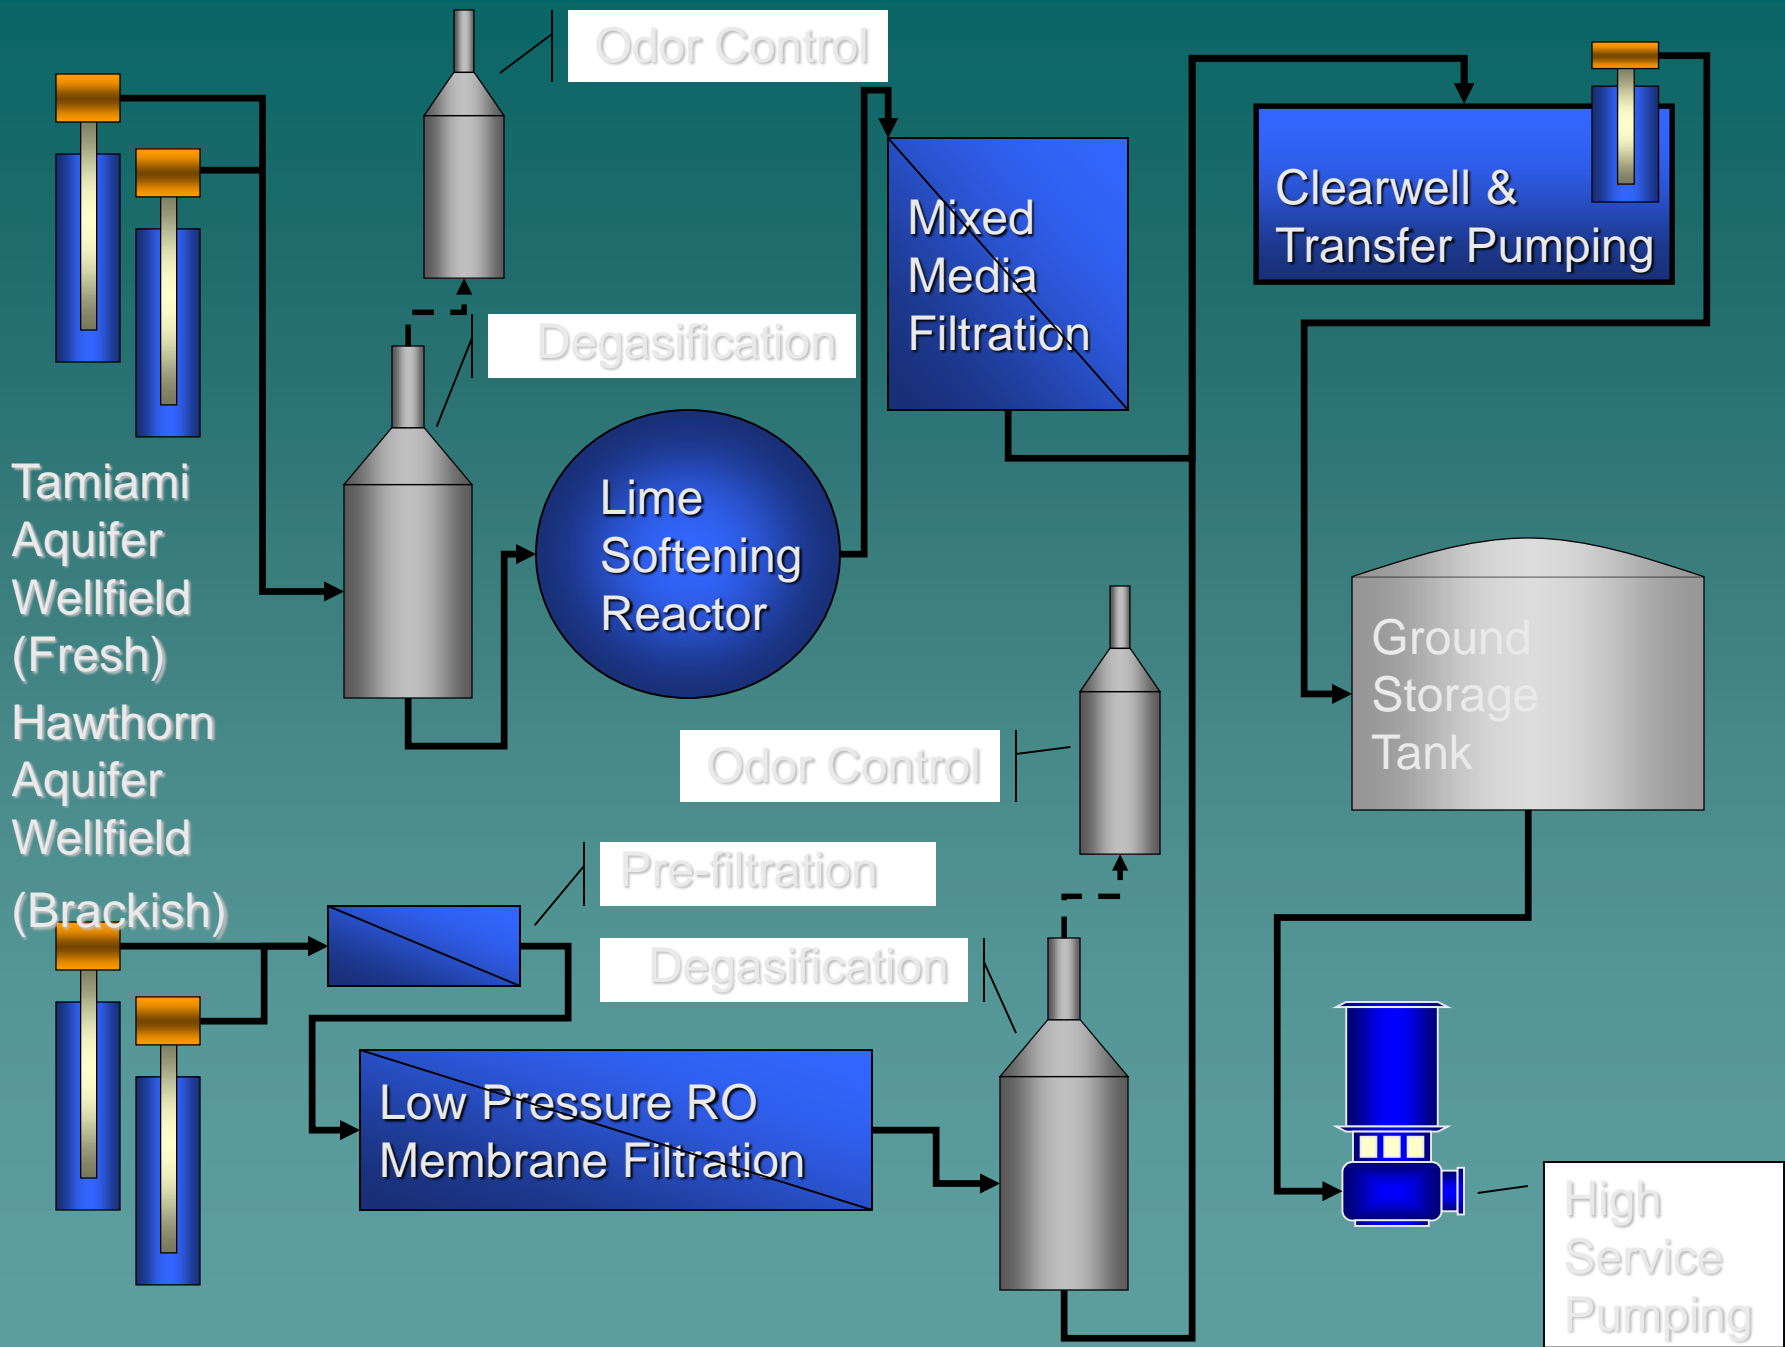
Odor Control

Degasification

Tamiami Aquifer Wellfield (Fresh)

Lime Softening Reactor

Mixed Media Filtration

Clearwell & Transfer Pumping

Ground Storage Tank

Odor Control

Hawthorn Aquifer Wellfield (Brackish)

Pre-filtration

Degasification

Low Pressure RO Membrane Filtration

High Service Pumping